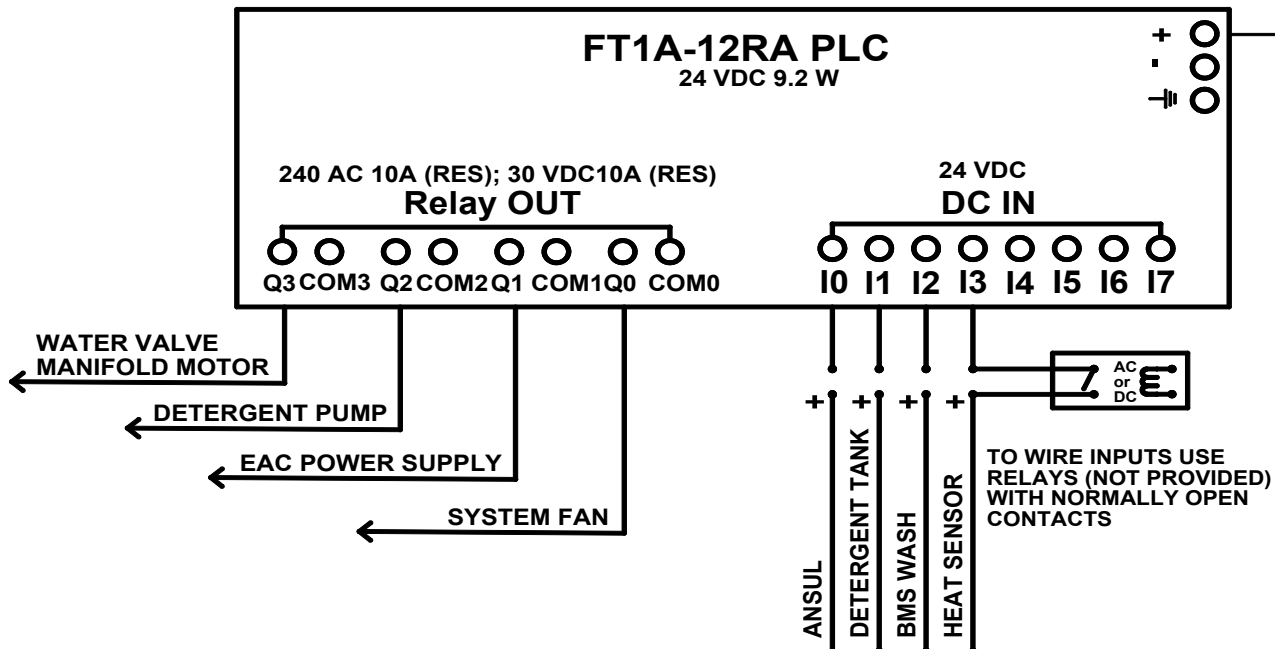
FT1A-12RA PLC
24 VDC 9.2 W

+
-

240 AC 10A (RES); 30 VDC10A (RES)
Relay OUT

Q3 COM3 Q2 COM2 Q1 COM1 Q0 COM0

24 VDC
DC IN

I0 I1 I2 I3 I4 I5 I6 I7

WATER VALVE
MANIFOLD MOTOR

DETERGENT PUMP

EAC POWER SUPPLY

SYSTEM FAN

AC
or
DC

+ + + +

ANSUL
DETERGENT TANK
BMS WASH
HEAT SENSOR

TO WIRE INPUTS USE RELAYS (NOT PROVIDED) WITH NORMALLY OPEN CONTACTS